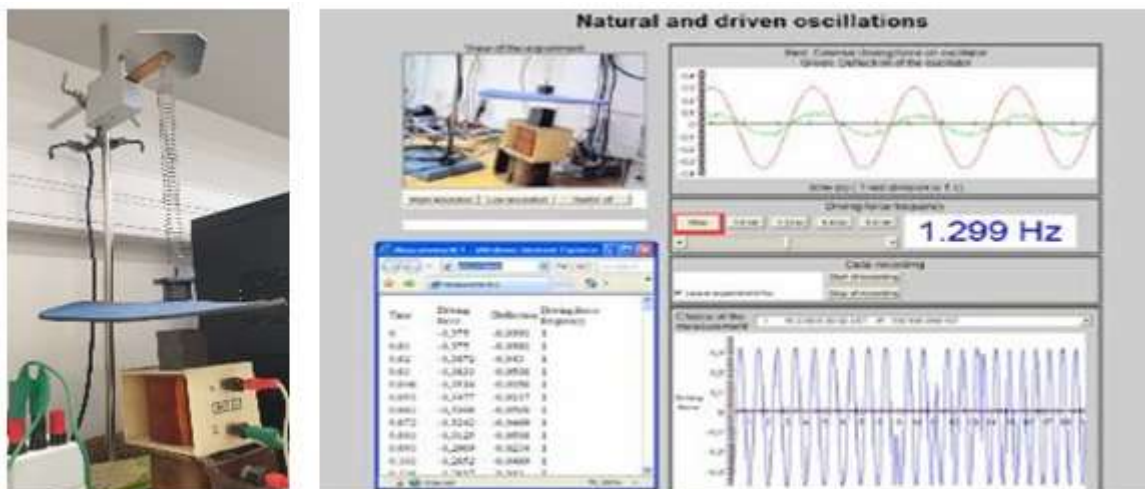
Natural and driven oscillations

View of the experiment

Red: External driving force on oscillator
Green: Deflection of the oscillator

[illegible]

Driving force frequency

Stop

1.299 Hz

Data recording

Start of recording

Stop of recording

Choice of the measurement

| Time | Driving force | Deflection | Driving force frequency |
|---|---|---|---|
| 0 | -0,379 | -0,0881 | 1 |
| 0,01 | -0,379 | -0,0881 | 1 |
| 0,02 | -0,3672 | -0,043 | 1 |
| 0,03 | -0,3633 | -0,0938 | 1 |
| 0,046 | -0,3524 | -0,0056 | 1 |
| 0,051 | -0,3477 | -0,0117 | 1 |
| 0,061 | -0,3398 | -0,0508 | 1 |
| 0,072 | -0,3242 | -0,0469 | 1 |
| 0,081 | -0,3125 | -0,0938 | 1 |
| 0,091 | -0,2969 | -0,0234 | 1 |
| 0,101 | -0,2852 | -0,0469 | 1 |

Driving force